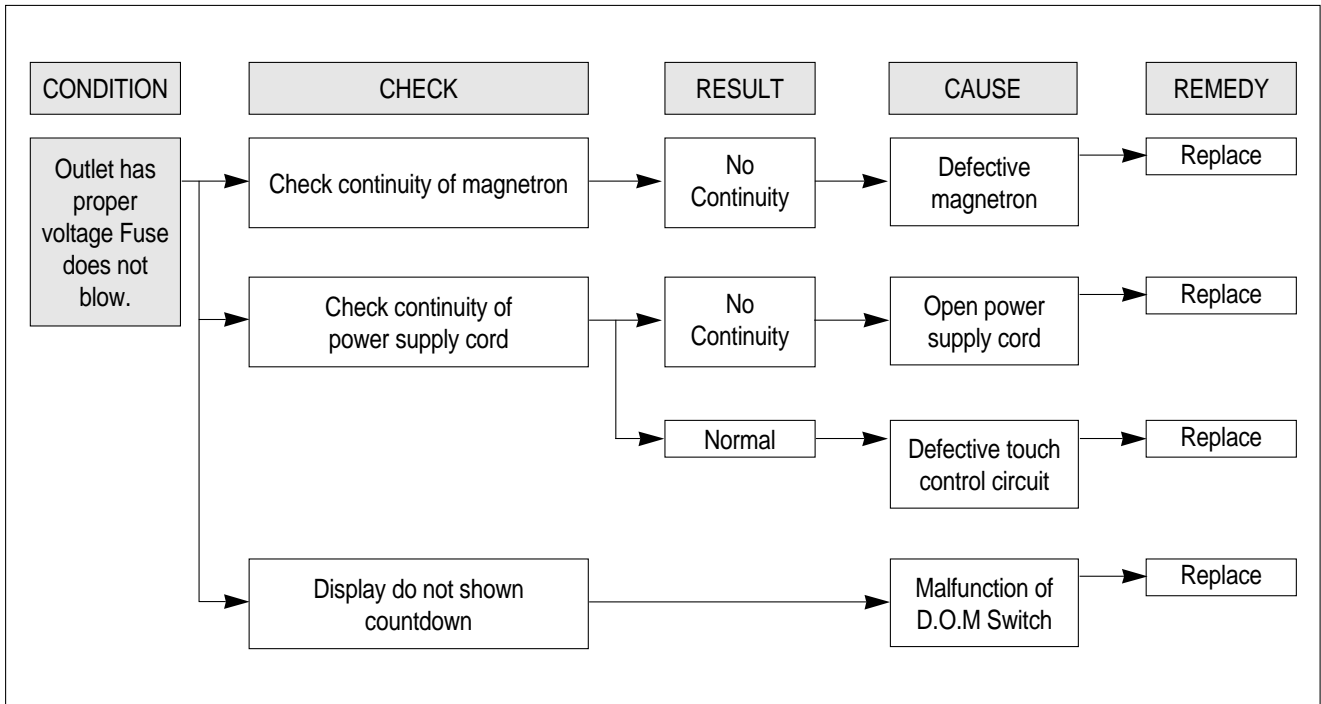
CONDITION

CHECK

RESULT

CAUSE

REMEDY

Outlet has proper voltage Fuse does not blow.

Check continuity of magnetron

No Continuity

Defective magnetron

Replace

Check continuity of power supply cord

No Continuity

Open power supply cord

Replace

Normal

Defective touch control circuit

Replace

Display do not shown countdown

Malfunction of D.O.M Switch

Replace